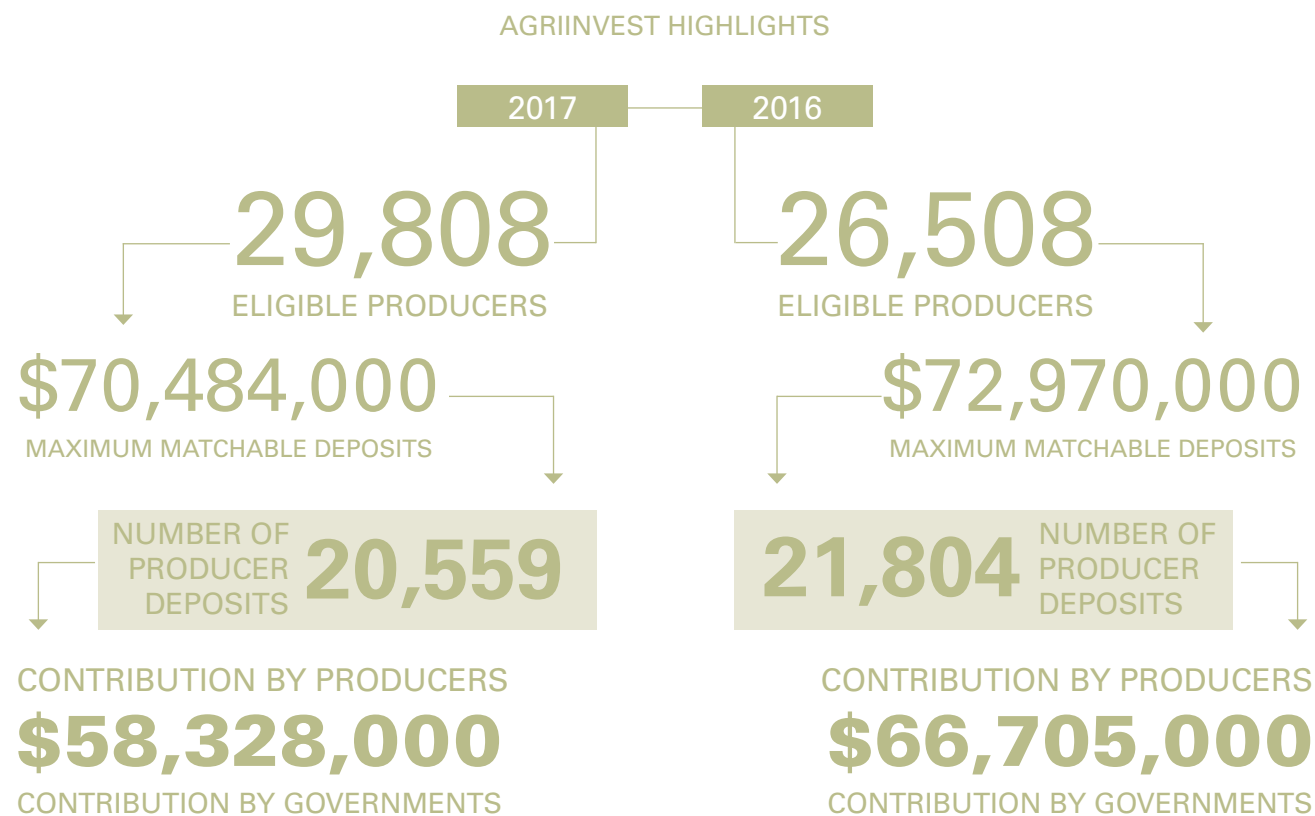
AGRIINVEST HIGHLIGHTS

2017

2016

29,808
ELIGIBLE PRODUCERS

$70,484,000
MAXIMUM MATCHABLE DEPOSITS

NUMBER OF PRODUCER DEPOSITS 20,559

CONTRIBUTION BY PRODUCERS
$58,328,000
CONTRIBUTION BY GOVERNMENTS

26,508
ELIGIBLE PRODUCERS

$72,970,000
MAXIMUM MATCHABLE DEPOSITS

21,804 NUMBER OF PRODUCER DEPOSITS

CONTRIBUTION BY PRODUCERS
$66,705,000
CONTRIBUTION BY GOVERNMENTS